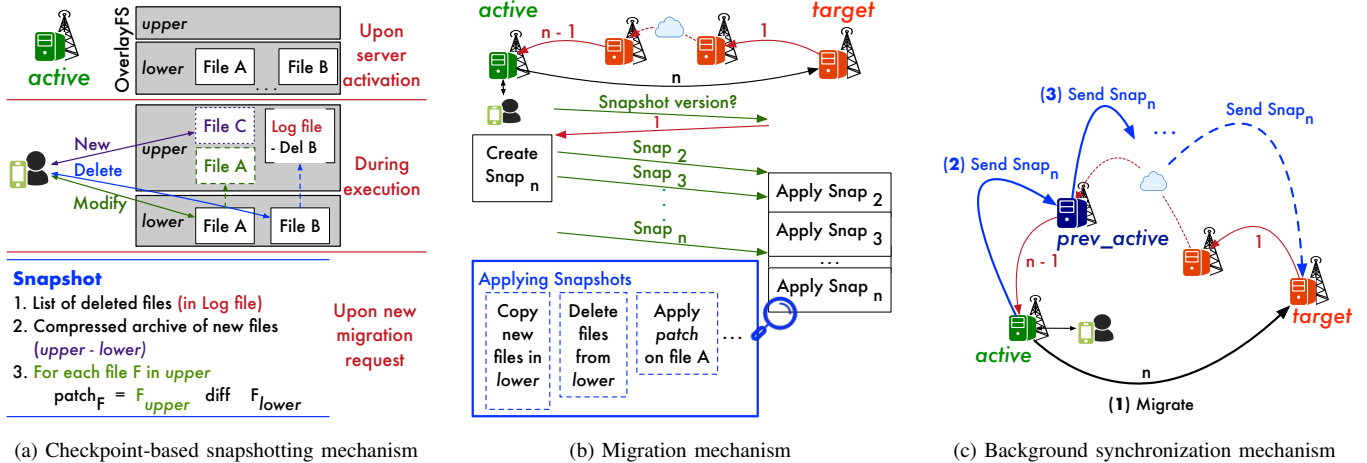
active

OverlayFS

upper

lower

File A

File B

...

Upon server activation

New

Delete

Modify

upper

File C

File A

Log file - Del B

lower

File A

File B

During execution

Snapshot

1. List of deleted files (in Log file)

2. Compressed archive of new files (upper - lower)

3. For each file F in upper

$patch_F = F_{upper}$ diff $F_{lower}$

Upon new migration request

(a) Checkpoint-based snapshotting mechanism

active

target

n - 1

1

n

Snapshot version?

1

Create $Snap_n$

$Snap_2$

$Snap_3$

$Snap_n$

Apply $Snap_2$

Apply $Snap_3$

...

Apply $Snap_n$

Applying Snapshots

Copy new files in lower

Delete files from lower

Apply patch on file A

...

(b) Migration mechanism

(3) Send $Snap_n$

Send $Snap_n$

...

(2) Send $Snap_n$

prev_active

n - 1

1

active

target

n

(1) Migrate

(c) Background synchronization mechanism